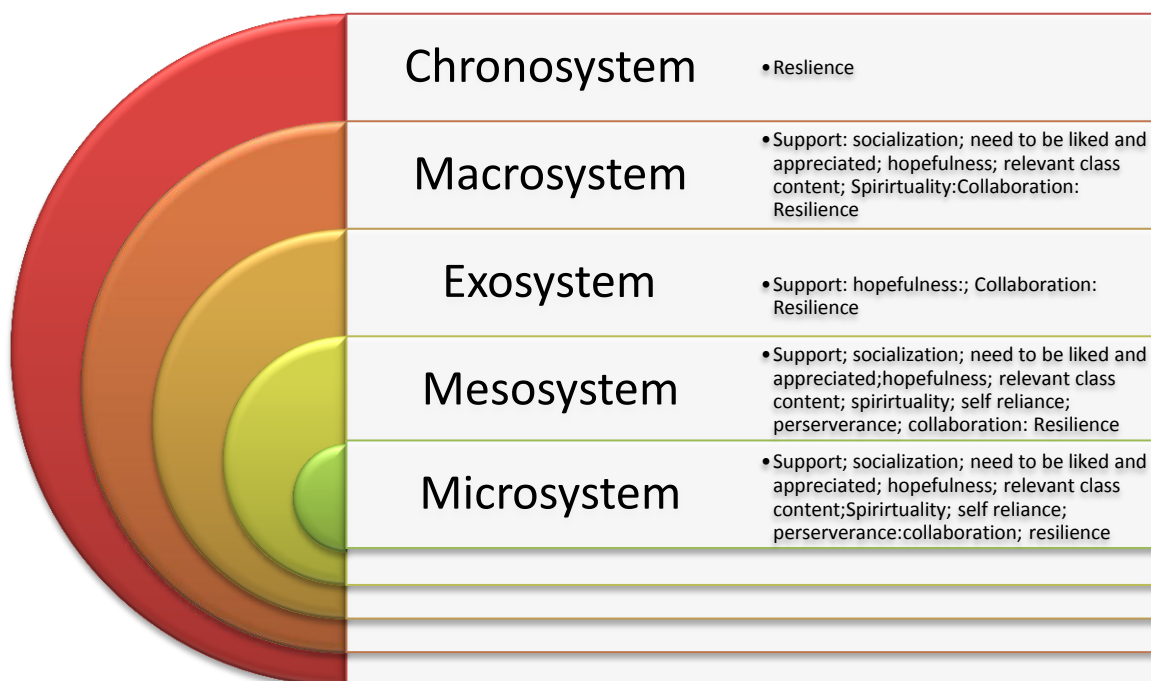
Chronosystem

• Reslience

Macrosystem

• Support: socialization; need to be liked and appreciated; hopefulness; relevant class content; Spirirtuality:Collaboration: Resilience

Exosystem

• Support: hopefulness:; Collaboration: Resilience

Mesosystem

• Support; socialization; need to be liked and appreciated;hopefulness; relevant class content; spirirtuality; self reliance; perserverance; collaboration: Resilience

Microsystem

• Support; socialization; need to be liked and appreciated; hopefulness; relevant class content;Spirirtuality; self reliance; perserverance:collaboration; resilience